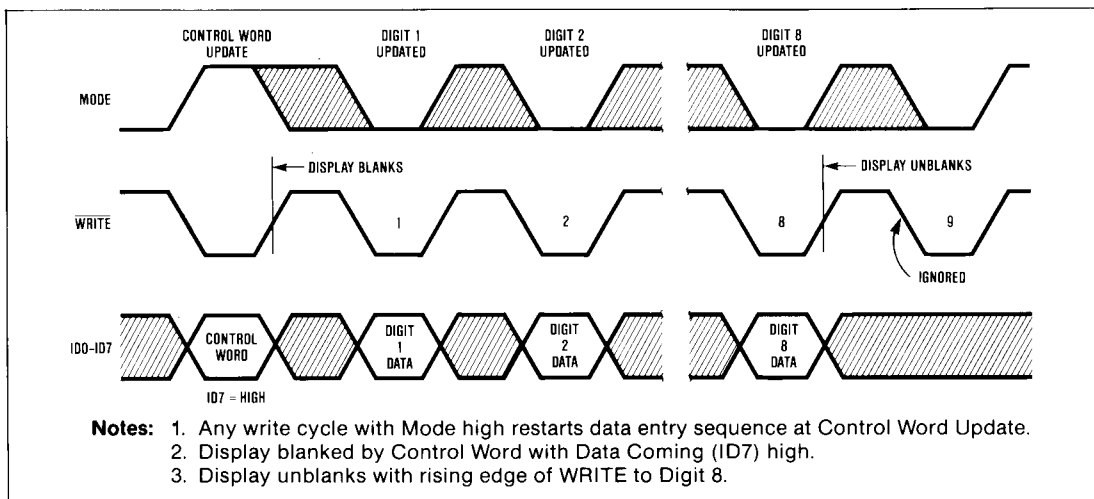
CONTROL WORD UPDATE

DIGIT 1 UPDATED

DIGIT 2 UPDATED

DIGIT 8 UPDATED

MODE

DISPLAY BLANKS

DISPLAY UNBLANKS

$\overline{\text{WRITE}}$

1

2

8

9

IGNORED

ID0-ID7

CONTROL WORD

DIGIT 1 DATA

DIGIT 2 DATA

DIGIT 8 DATA

ID7 = HIGH

Notes: 1. Any write cycle with Mode high restarts data entry sequence at Control Word Update.
2. Display blanked by Control Word with Data Coming (ID7) high.
3. Display unblanks with rising edge of WRITE to Digit 8.